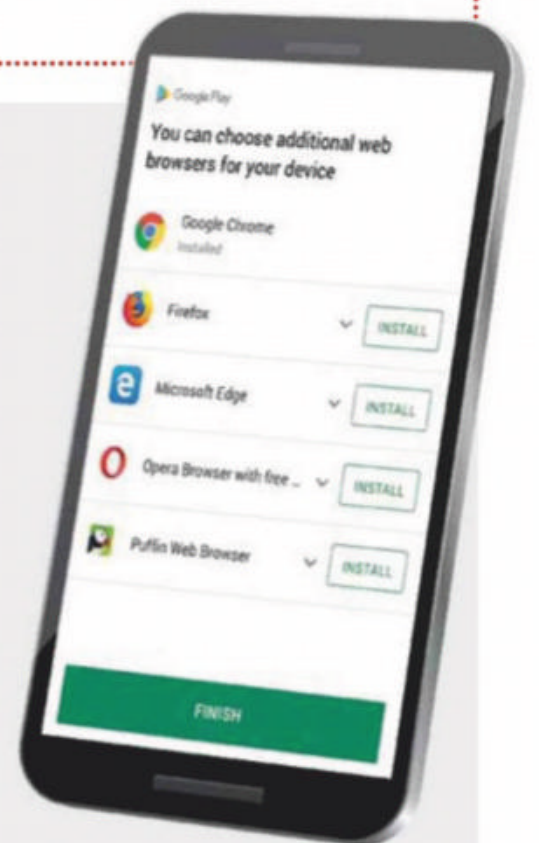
Google Play

You can choose additional web browsers for your device

Google Chrome
Installed

Firefox
INSTALL

Microsoft Edge
INSTALL

Opera Browser with free ...
INSTALL

Puffin Web Browser
INSTALL

FINISH